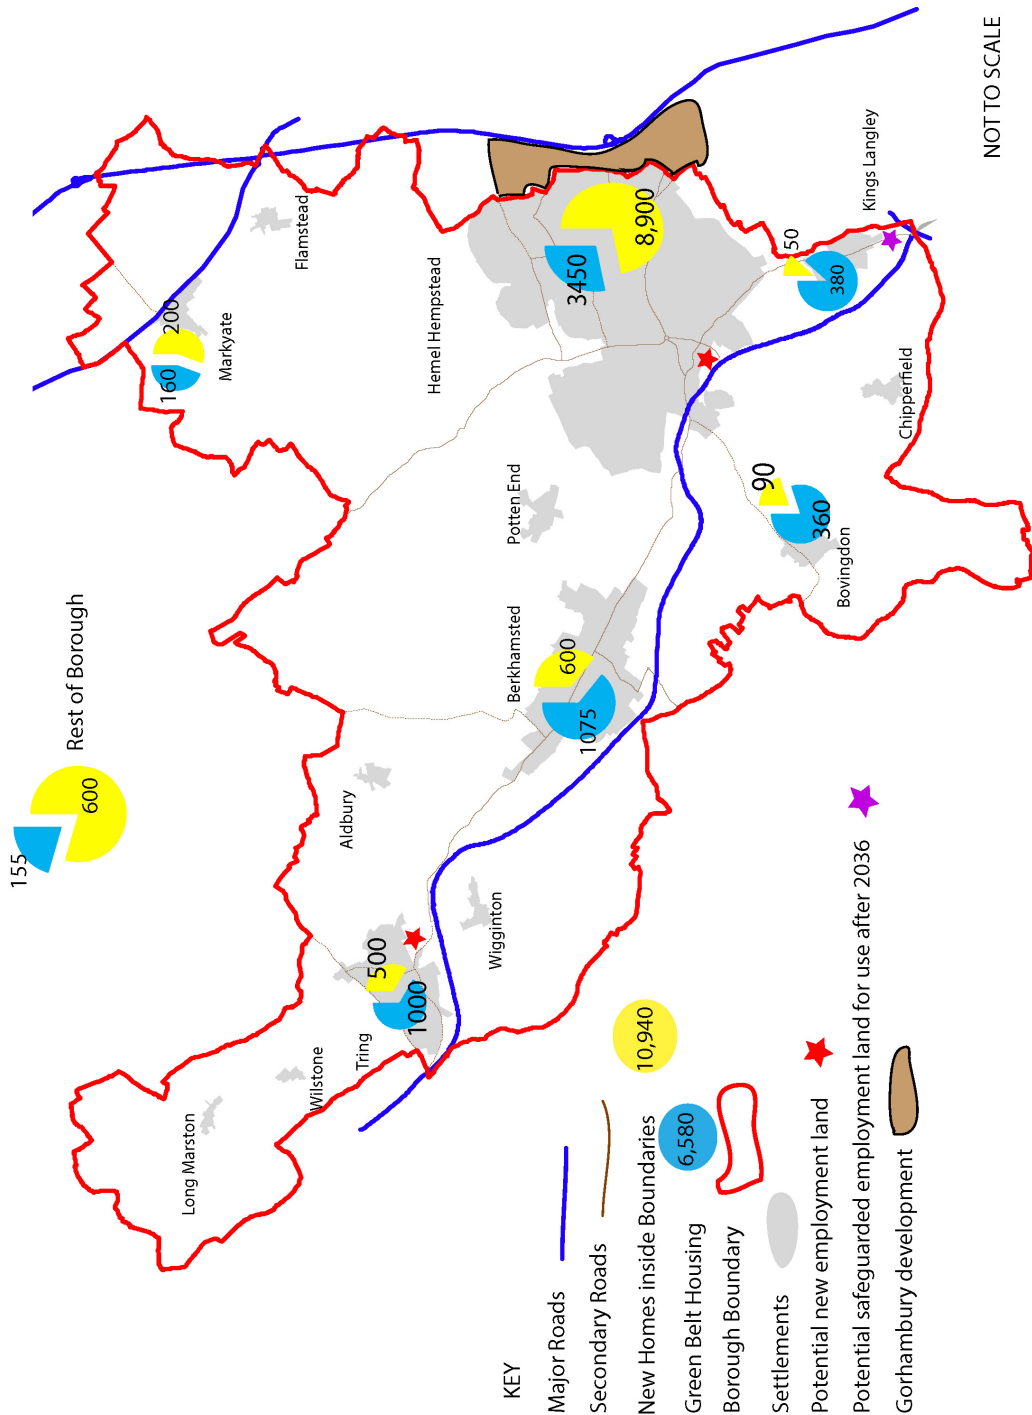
NOT TO SCALE

Kings Langley

Flamstead

Hemel Hempstead

8,900

3450

50

380

200

160

Markyate

Chipperfield

Potten End

90

360

Bovingdon

Rest of Borough

600

155

Berkhamsted

600

1075

Aldbury

Wigginton

500

1000

Tring

Wilstone

Long Marston

KEY

Major Roads

Secondary Roads

New Homes inside Boundaries

10,940

Green Belt Housing

6,580

Borough Boundary

Settlements

Potential new employment land

Potential safeguarded employment land for use after 2036

Gorhambury development